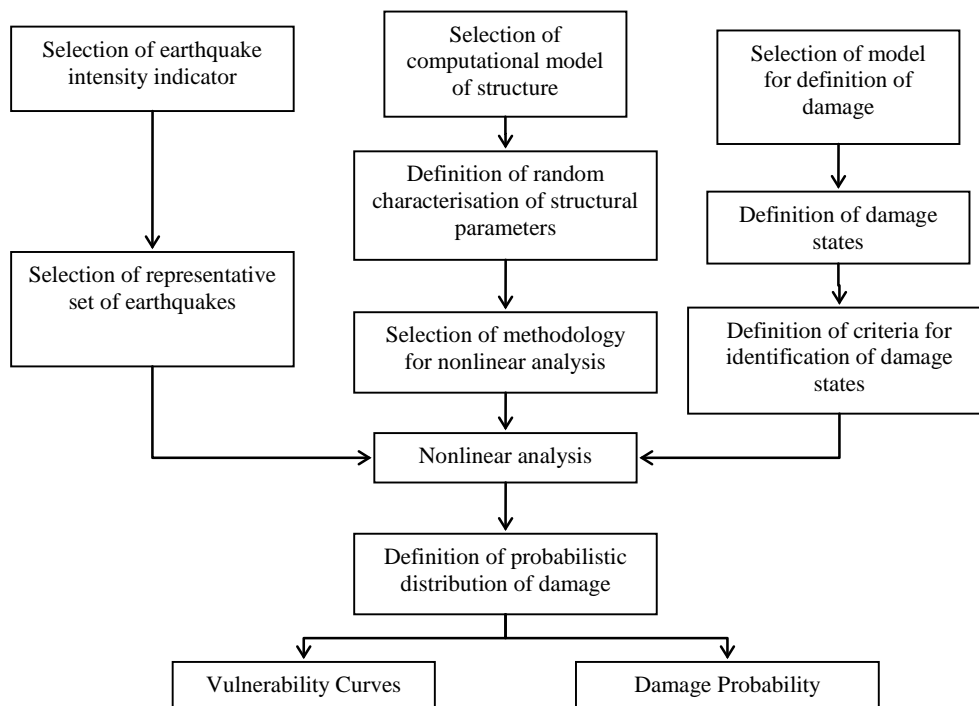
Selection of earthquake intensity indicator

Selection of computational model of structure

Selection of model for definition of damage

Definition of random characterisation of structural parameters

Definition of damage states

Selection of representative set of earthquakes

Selection of methodology for nonlinear analysis

Definition of criteria for identification of damage states

Nonlinear analysis

Definition of probabilistic distribution of damage

Vulnerability Curves

Damage Probability